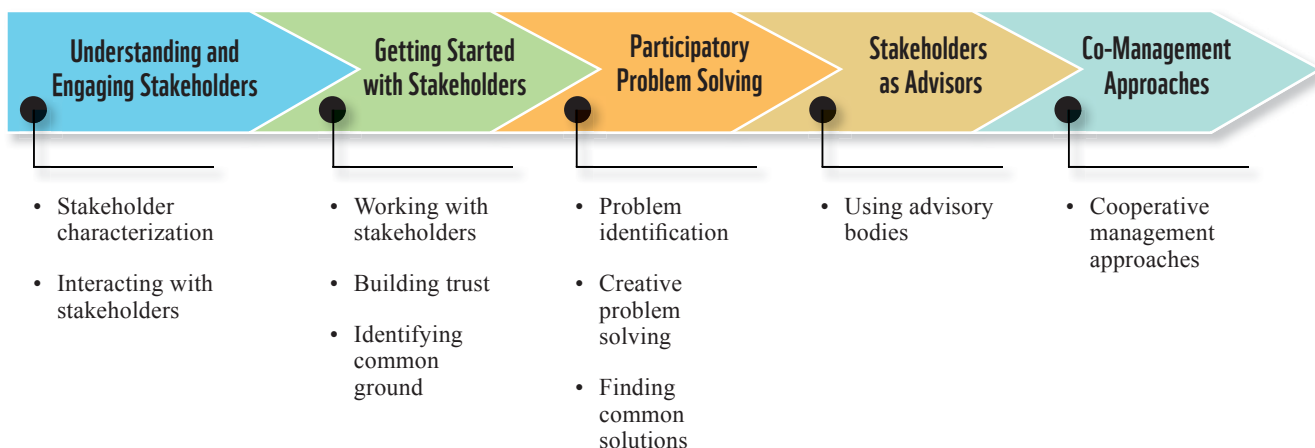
Understanding and Engaging Stakeholders

- Stakeholder characterization
- Interacting with stakeholders

Getting Started with Stakeholders

- Working with stakeholders
- Building trust
- Identifying common ground

Participatory Problem Solving

- Problem identification
- Creative problem solving
- Finding common solutions

Stakeholders as Advisors

- Using advisory bodies

Co-Management Approaches

- Cooperative management approaches